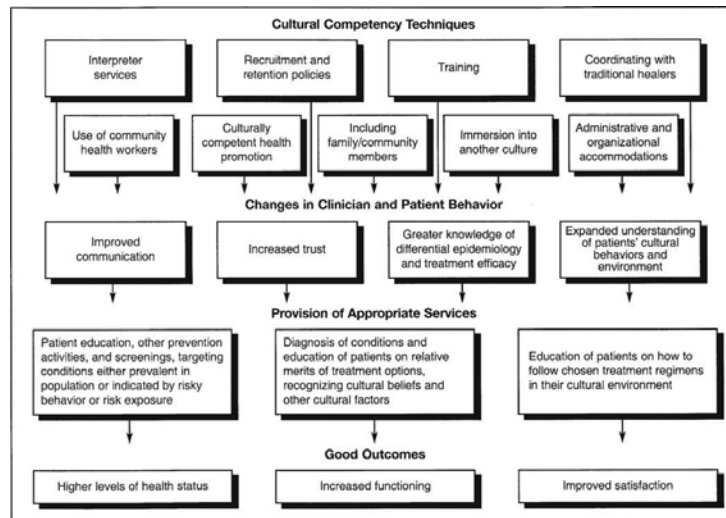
Cultural Competency Techniques

Interpreter services

Recruitment and retention policies

Training

Coordinating with traditional healers

Use of community health workers

Culturally competent health promotion

Including family/community members

Immersion into another culture

Administrative and organizational accommodations

Changes in Clinician and Patient Behavior

Improved communication

Increased trust

Greater knowledge of differential epidemiology and treatment efficacy

Expanded understanding of patients' cultural behaviors and environment

Provision of Appropriate Services

Patient education, other prevention activities, and screenings, targeting conditions either prevalent in population or indicated by risky behavior or risk exposure

Diagnosis of conditions and education of patients on relative merits of treatment options, recognizing cultural beliefs and other cultural factors

Education of patients on how to follow chosen treatment regimens in their cultural environment

Good Outcomes

Higher levels of health status

Increased functioning

Improved satisfaction